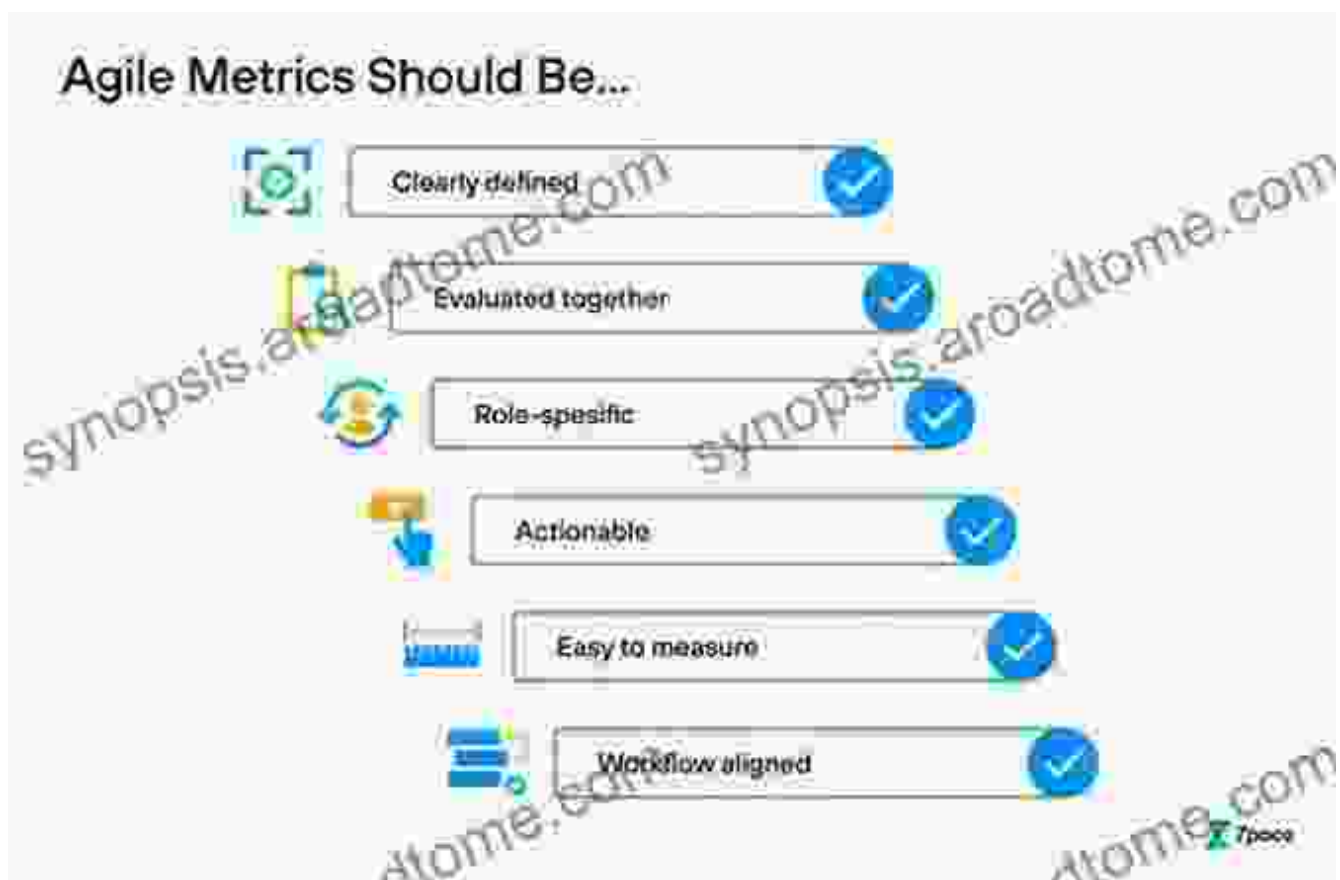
Agile Metrics Should Be...

Clearly defined

Evaluated together

Role-spesific

Actionable

Easy to measure

Workflow aligned

synopsis.aroadtome.com

synopsis.aroadtome.com

adtome.com

adtome.com

7pace